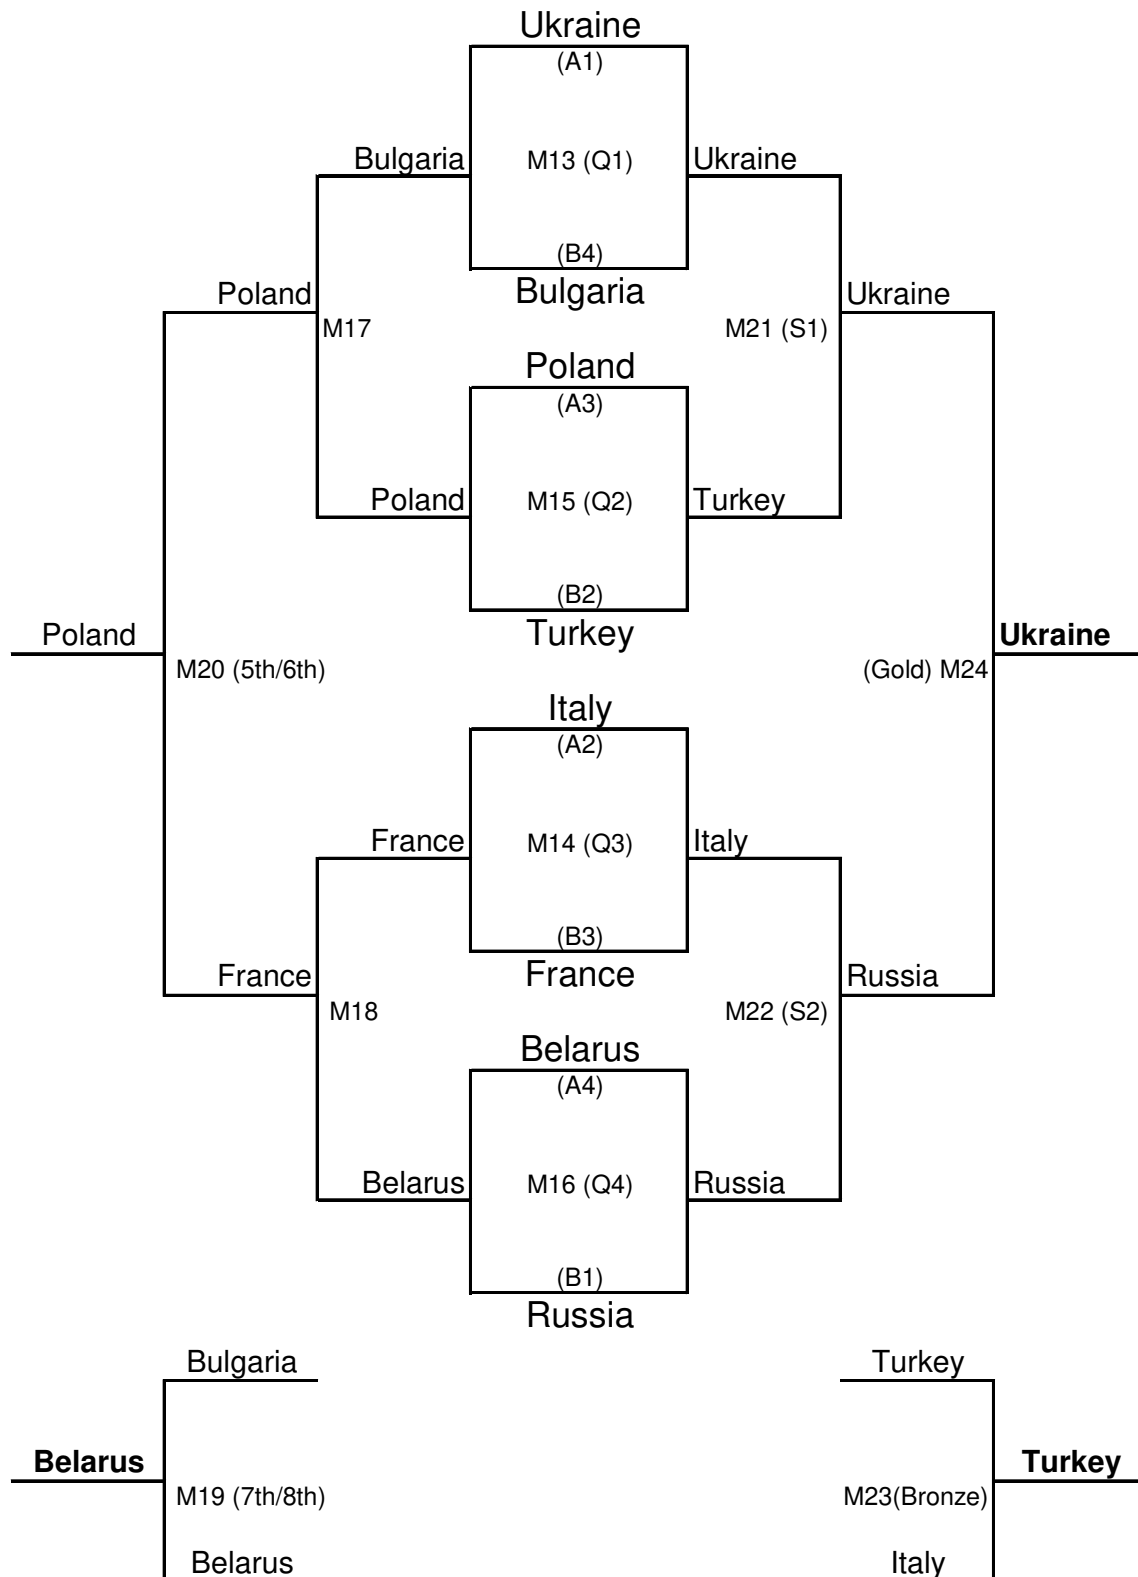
Ukraine
(A1)
Bulgaria
M13 (Q1)
Ukraine
(B4)
Bulgaria
Poland
M17
Ukraine
M21 (S1)
Poland
(A3)
Poland
M15 (Q2)
Turkey
(B2)
Turkey
Poland
M20 (5th/6th)
**Ukraine**
(Gold) M24
Italy
(A2)
France
M14 (Q3)
Italy
(B3)
France
France
M18
Russia
M22 (S2)
Belarus
(A4)
Belarus
M16 (Q4)
Russia
(B1)
Russia
Bulgaria
**Belarus**
M19 (7th/8th)
Belarus
Turkey
**Turkey**
M23(Bronze)
Italy